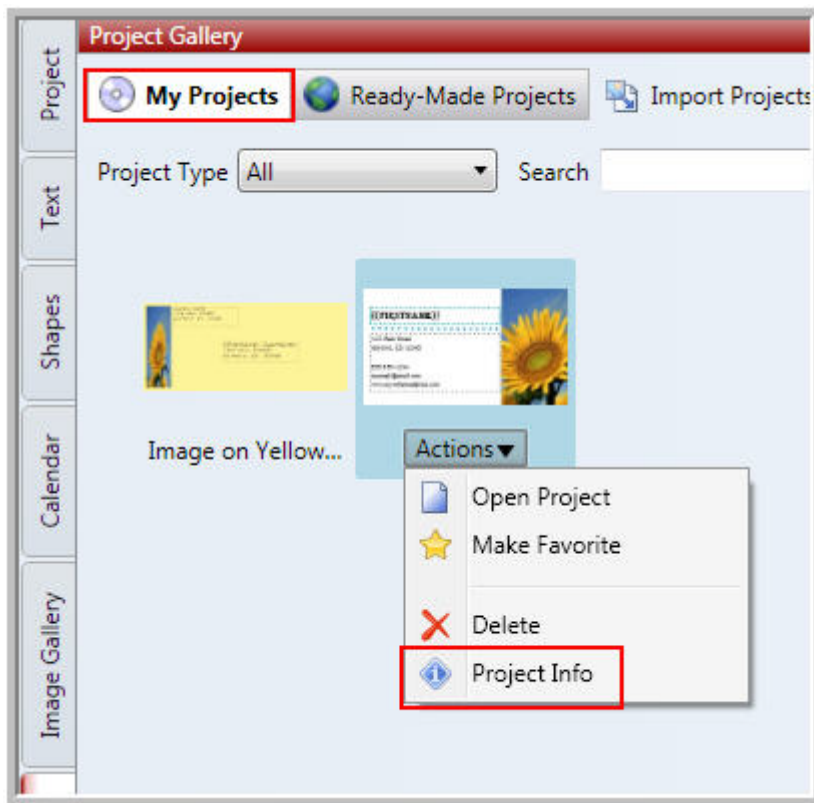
Project
Text
Shapes
Calendar
Image Gallery

Project Gallery

My Projects
Ready-Made Projects
Import Projects

Project Type All
Search

Image on Yellow...

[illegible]

Actions

Open Project
Make Favorite
Delete
Project Info